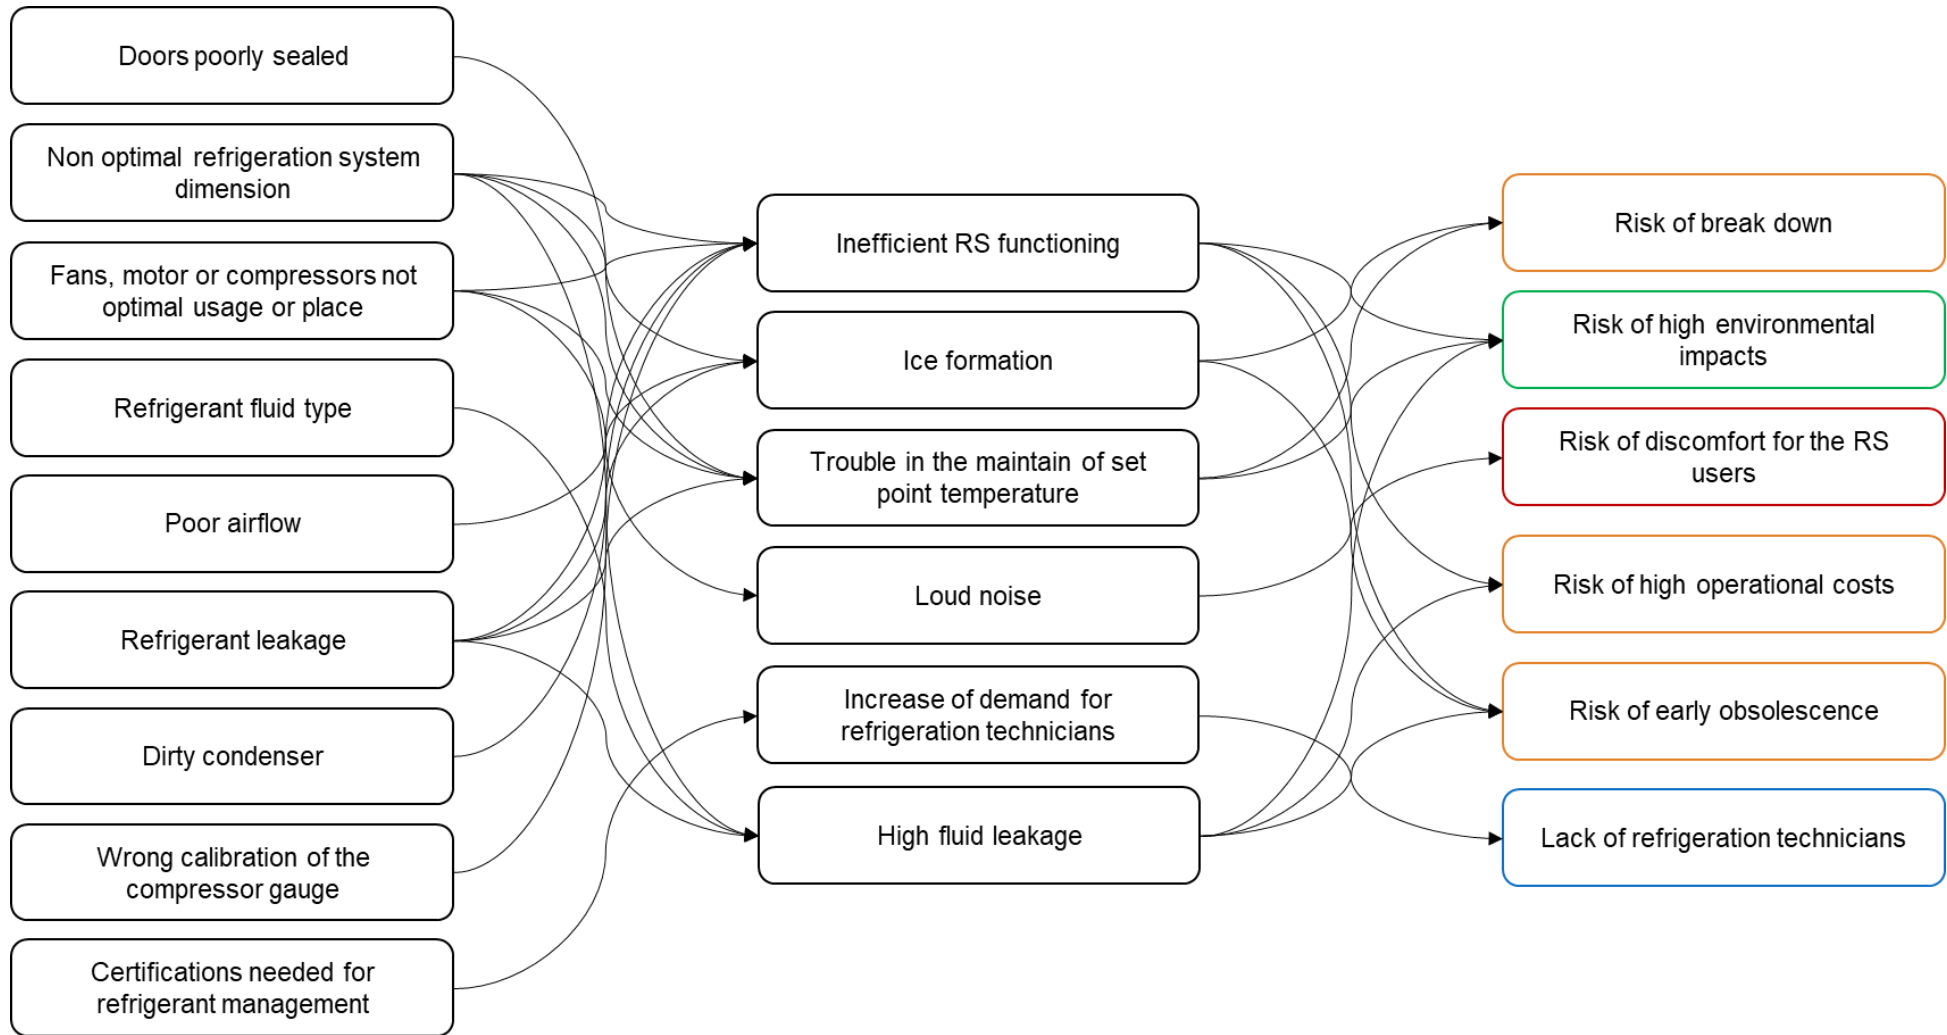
Doors poorly sealed

Non optimal refrigeration system dimension

Fans, motor or compressors not optimal usage or place

Refrigerant fluid type

Poor airflow

Refrigerant leakage

Dirty condenser

Wrong calibration of the compressor gauge

Certifications needed for refrigerant management

Inefficient RS functioning

Ice formation

Trouble in the maintain of set point temperature

Loud noise

Increase of demand for refrigeration technicians

High fluid leakage

Risk of break down

Risk of high environmental impacts

Risk of discomfort for the RS users

Risk of high operational costs

Risk of early obsolescence

Lack of refrigeration technicians